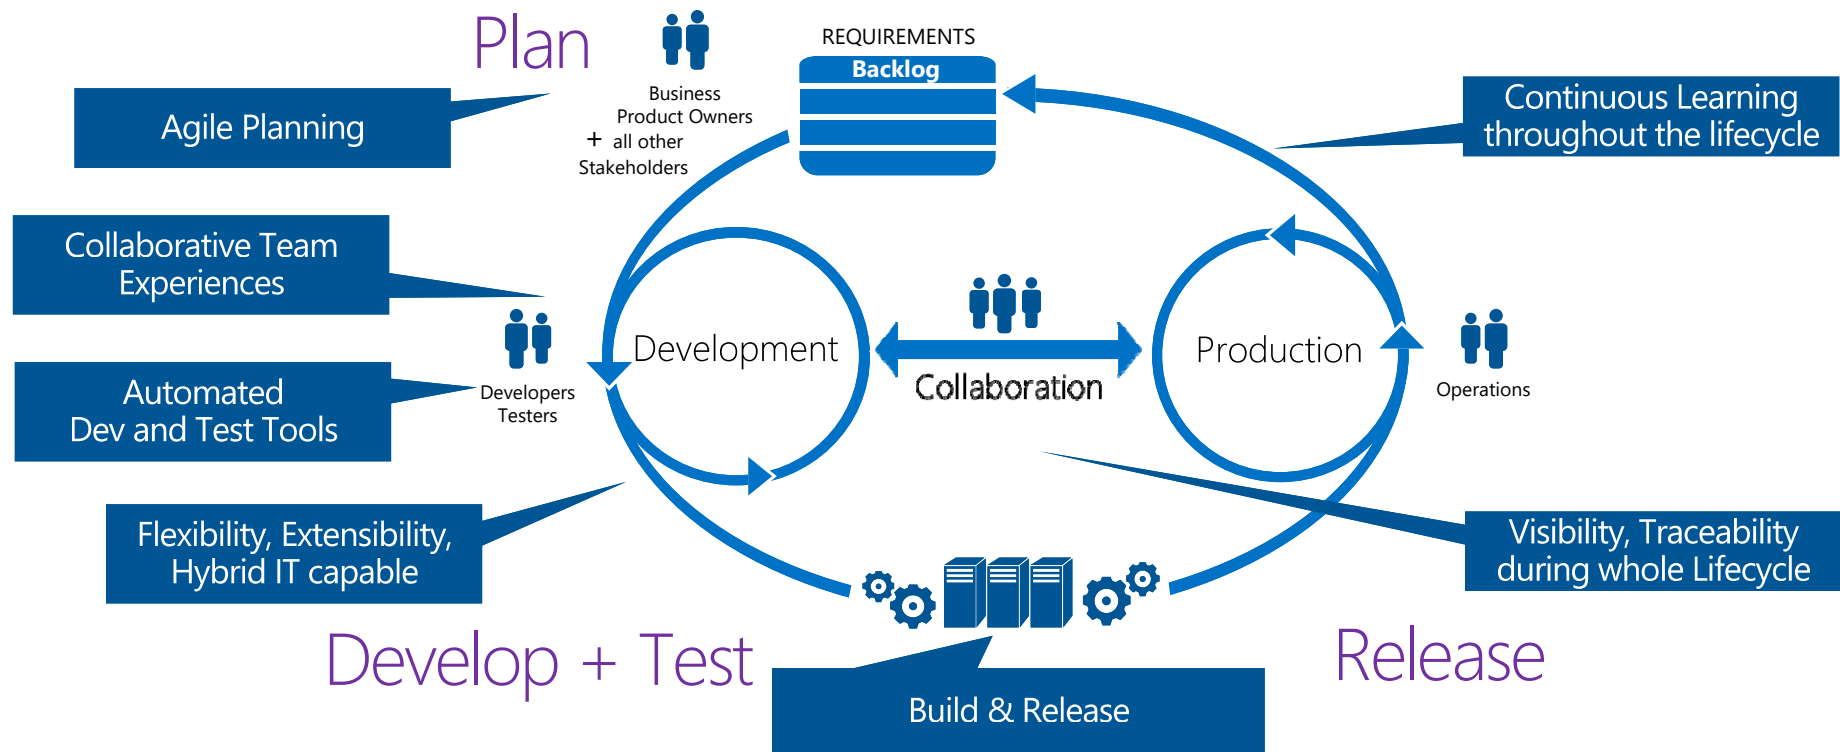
Plan

Business Product Owners
+ all other Stakeholders

REQUIREMENTS
Backlog

Agile Planning

Continuous Learning throughout the lifecycle

Collaborative Team Experiences

Developers Testers

Development

Collaboration

Production

Operations

Automated Dev and Test Tools

Flexibility, Extensibility, Hybrid IT capable

Visibility, Traceability during whole Lifecycle

Develop + Test

Release

Build & Release